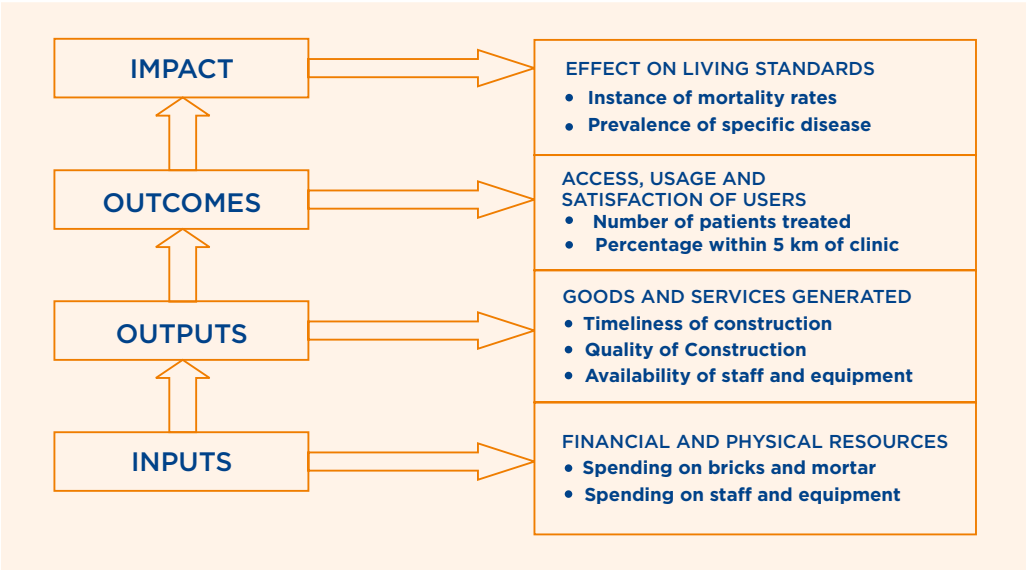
IMPACT

EFFECT ON LIVING STANDARDS
• Instance of mortality rates
• Prevalence of specific disease

OUTCOMES

ACCESS, USAGE AND SATISFACTION OF USERS
• Number of patients treated
• Percentage within 5 km of clinic

OUTPUTS

GOODS AND SERVICES GENERATED
• Timeliness of construction
• Quality of Construction
• Availability of staff and equipment

INPUTS

FINANCIAL AND PHYSICAL RESOURCES
• Spending on bricks and mortar
• Spending on staff and equipment